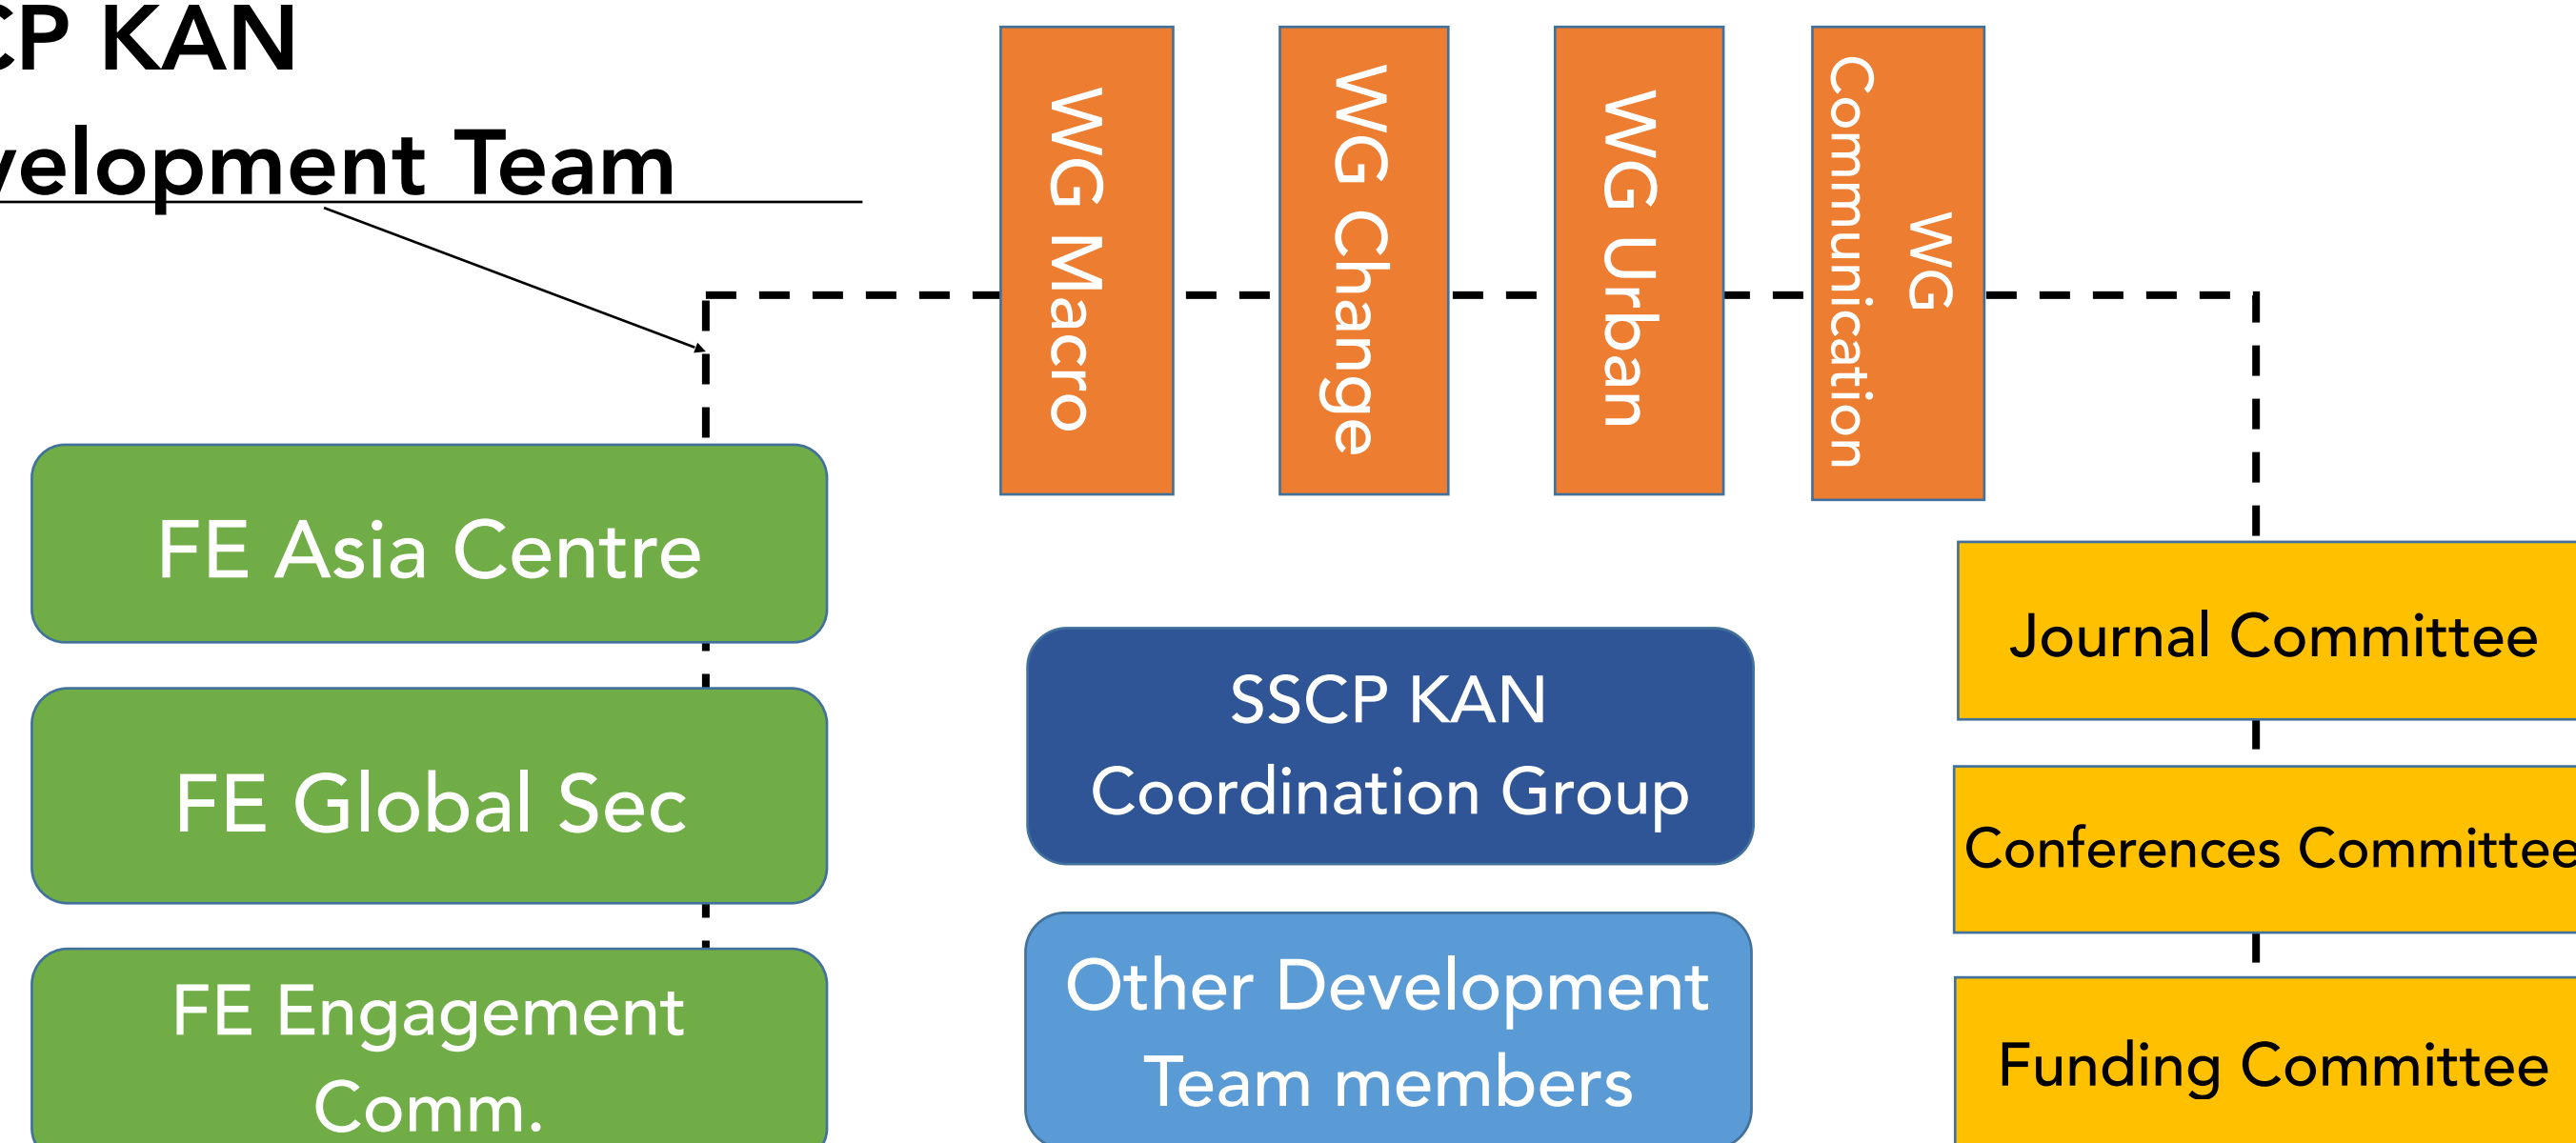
CP KAN
velopment Team

WG Macro

WG Change

WG Urban

WG Communication

FE Asia Centre

FE Global Sec

FE Engagement Comm.

SSCP KAN Coordination Group

Other Development Team members

Journal Committee

Conferences Committee

Funding Committee